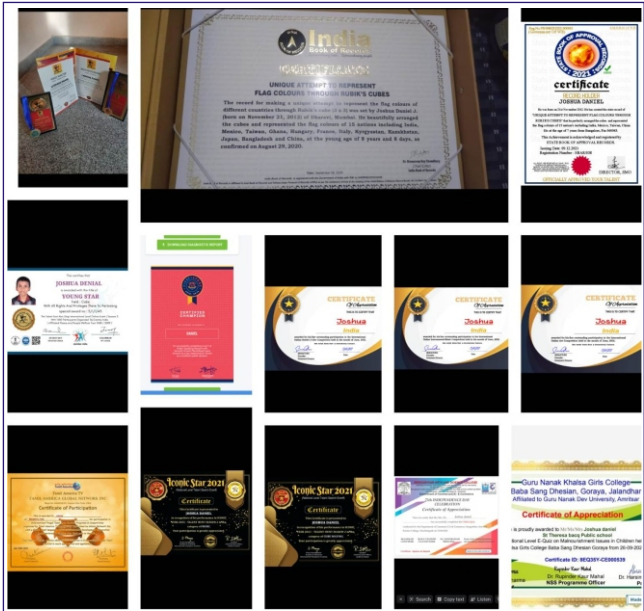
India
Book of Records

CERTIFICATE

UNIQUE ATTEMPT TO REPRESENT FLAG COLOURS THROUGH RUBIK'S CUBES

The record for making a unique attempt to represent the flag colours of different countries through Rubik's cubes is set by Joshua Daniel J. (born on November 23, 2012) of Chennai, Mumbai. He beautifully arranged the cubes and represented the flag colours of 18 nations including India, Mexico, Taiwan, Ghana, Hungary, France, Italy, Kyrgyzstan, Kazakhstan, Japan, Bangladesh and China, at the young age of 8 years and 8 days, as confirmed on August 29, 2020.

certificate
RECORD HOLDER
JOSHUA DANIEL
STATE BOOK OF APPROVAL RECORDS
OFFICIALLY APPROVED THIS RECORD

JOSHUA DENIAL
YOUNG STAR

CERTIFICATE
Joshua
India

CERTIFICATE
Joshua
India

CERTIFICATE
Joshua
India

Certificate of Participation

Iconic Star 2021
Certificate
JOSHUA DANIEL

Iconic Star 2021
Certificate
JOSHUA DANIEL

Guru Nanak Khalsa Girls College
Baba Sang Dhesian, Goraya, Jalandhar
Affiliated to Guru Nanak Dev University, Amritsar
Certificate of Appreciation
is proudly awarded to Mr/Ms/Mrs Joshua daniel
St Theresa bacq Public school
Certificate ID: IEQ2EY-CE000939
Dr. Rupinder Kaur Mahal
NSS Programme Officer
Search
Copy text
Listen